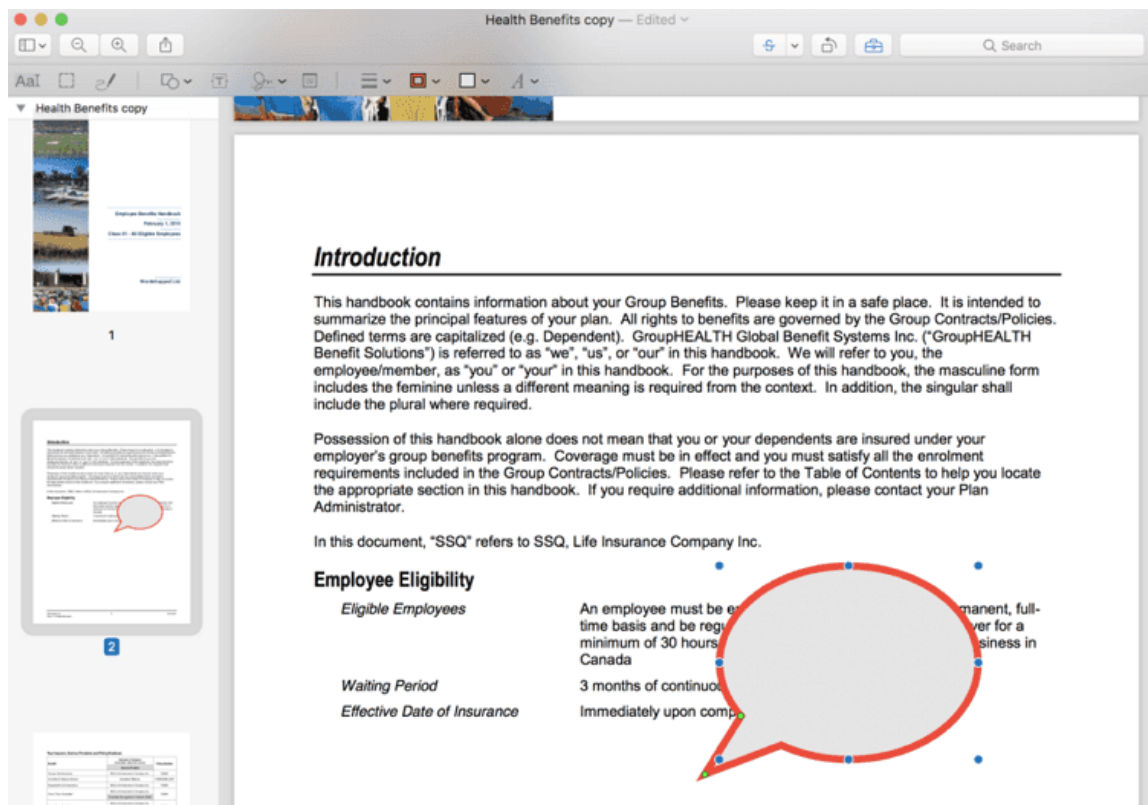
Health Benefits copy — Edited

Search

AaI

Health Benefits copy

Employee Benefits Handbook
February 1, 2013
Class 01 - All Eligible Employees

1

2

Introduction

This handbook contains information about your Group Benefits. Please keep it in a safe place. It is intended to summarize the principal features of your plan. All rights to benefits are governed by the Group Contracts/Policies. Defined terms are capitalized (e.g. Dependent). GroupHEALTH Global Benefit Systems Inc. ("GroupHEALTH Benefit Solutions") is referred to as "we", "us", or "our" in this handbook. We will refer to you, the employee/member, as "you" or "your" in this handbook. For the purposes of this handbook, the masculine form includes the feminine unless a different meaning is required from the context. In addition, the singular shall include the plural where required.

Possession of this handbook alone does not mean that you or your dependents are insured under your employer's group benefits program. Coverage must be in effect and you must satisfy all the enrolment requirements included in the Group Contracts/Policies. Please refer to the Table of Contents to help you locate the appropriate section in this handbook. If you require additional information, please contact your Plan Administrator.

In this document, "SSQ" refers to SSQ, Life Insurance Company Inc.

Employee Eligibility

Eligible Employees | An employee must be e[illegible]manent, full-time basis and be regu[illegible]ver for a minimum of 30 hours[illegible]siness in Canada

Waiting Period | 3 months of continuo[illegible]

Effective Date of Insurance | Immediately upon comp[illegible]